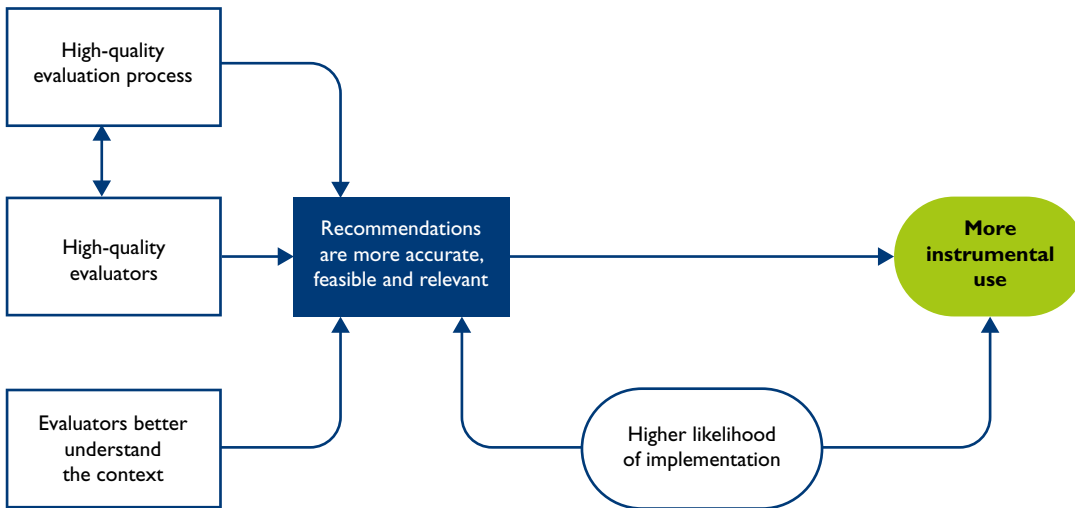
High-quality evaluation process

High-quality evaluators

Evaluators better understand the context

Recommendations are more accurate, feasible and relevant

More instrumental use

Higher likelihood of implementation